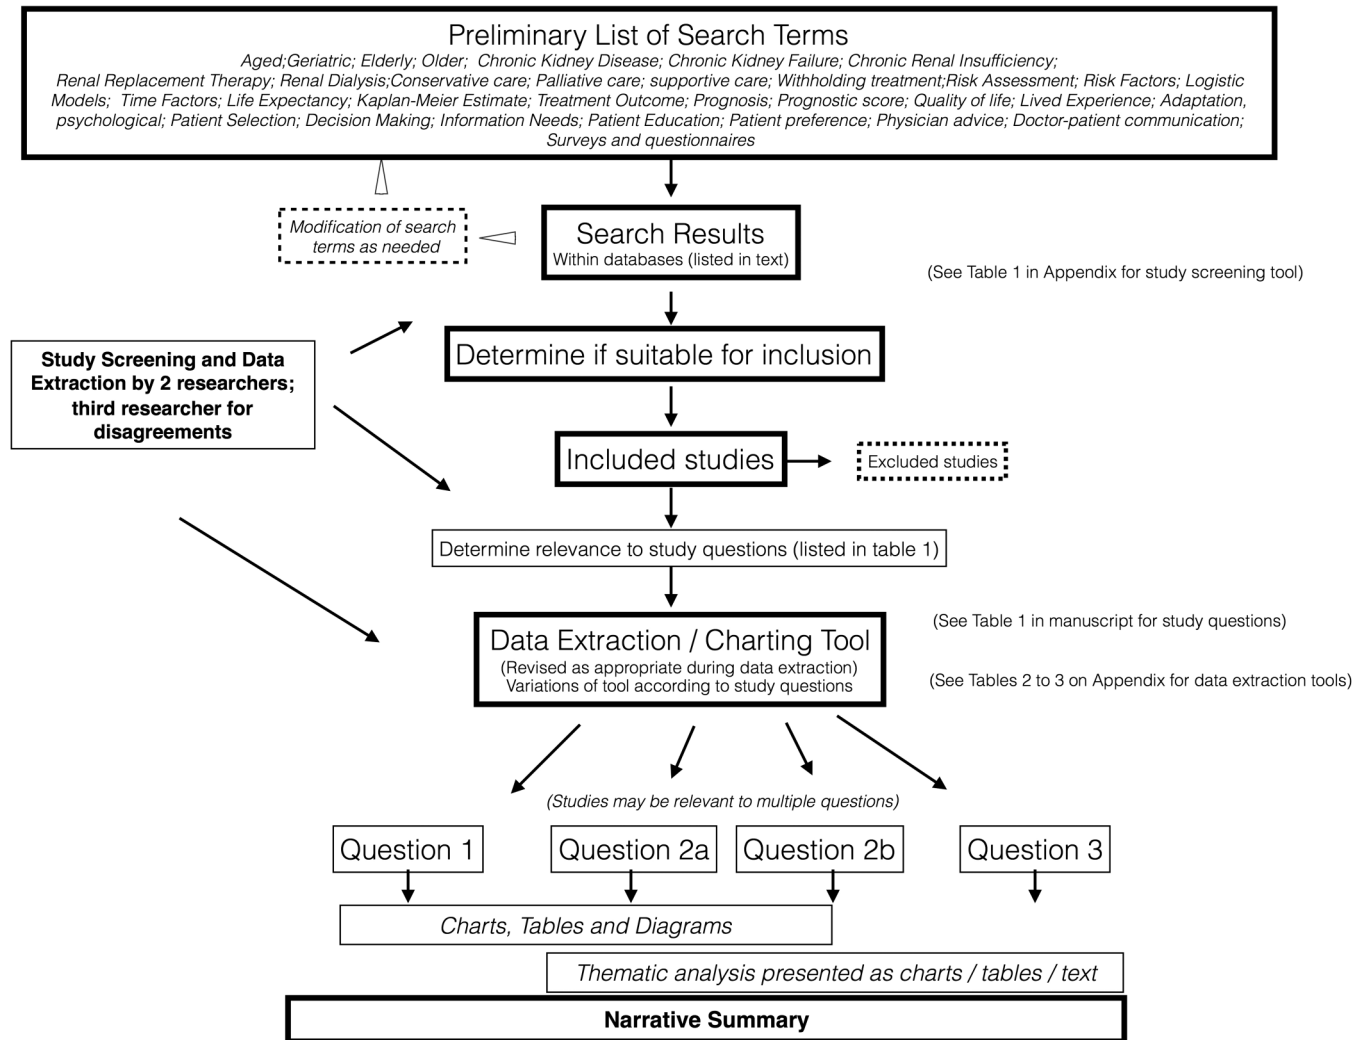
Preliminary List of Search Terms
Aged;Geriatric; Elderly; Older; Chronic Kidney Disease; Chronic Kidney Failure; Chronic Renal Insufficiency; Renal Replacement Therapy; Renal Dialysis;Conservative care; Palliative care; supportive care; Withholding treatment;Risk Assessment; Risk Factors; Logistic Models; Time Factors; Life Expectancy; Kaplan-Meier Estimate; Treatment Outcome; Prognosis; Prognostic score; Quality of life; Lived Experience; Adaptation, psychological; Patient Selection; Decision Making; Information Needs; Patient Education; Patient preference; Physician advice; Doctor-patient communication; Surveys and questionnaires

Modification of search terms as needed

Search Results
Within databases (listed in text)

(See Table 1 in Appendix for study screening tool)

Study Screening and Data Extraction by 2 researchers; third researcher for disagreements

Determine if suitable for inclusion

Included studies

Excluded studies

Determine relevance to study questions (listed in table 1)

Data Extraction / Charting Tool
(Revised as appropriate during data extraction)
Variations of tool according to study questions

(See Table 1 in manuscript for study questions)

(See Tables 2 to 3 on Appendix for data extraction tools)

(Studies may be relevant to multiple questions)

Question 1

Question 2a

Question 2b

Question 3

Charts, Tables and Diagrams

Thematic analysis presented as charts / tables / text

Narrative Summary